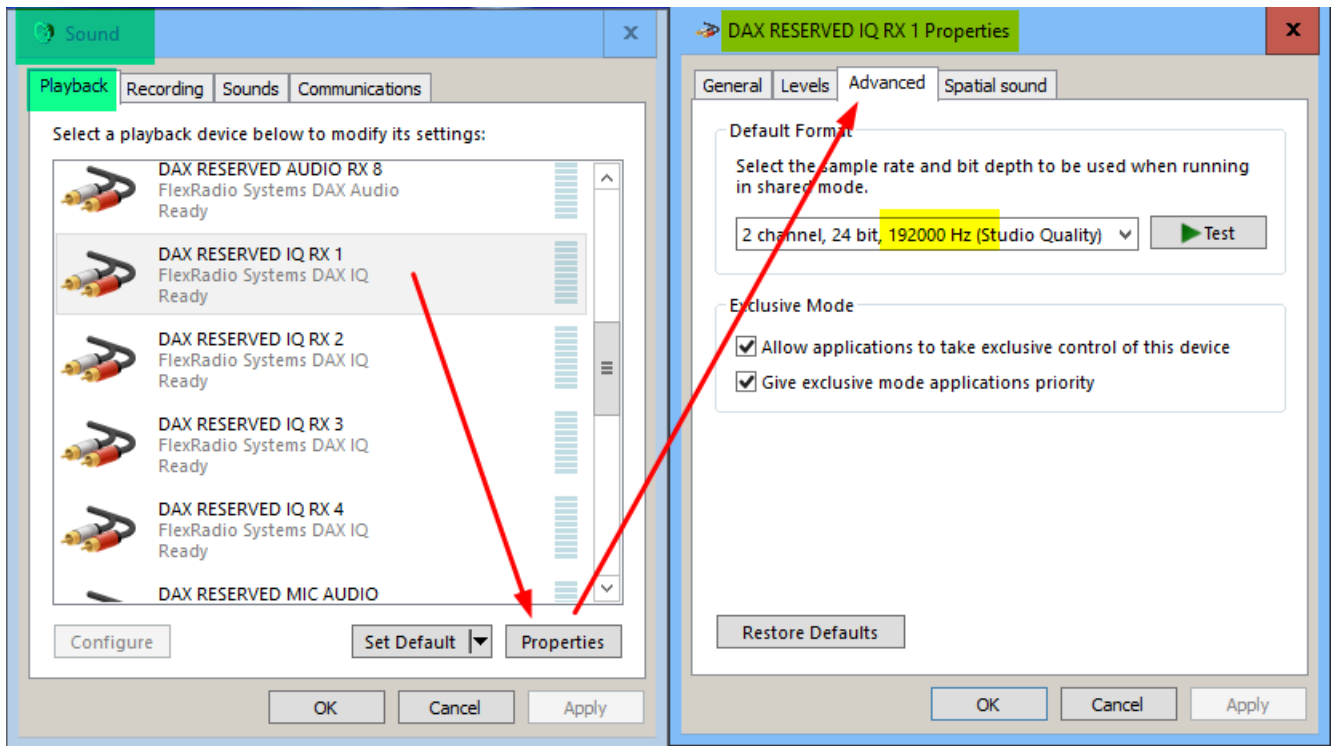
Sound

Playback | Recording | Sounds | Communications

Select a playback device below to modify its settings:

DAX RESERVED AUDIO RX 8
FlexRadio Systems DAX Audio
Ready

DAX RESERVED IQ RX 1
FlexRadio Systems DAX IQ
Ready

DAX RESERVED IQ RX 2
FlexRadio Systems DAX IQ
Ready

DAX RESERVED IQ RX 3
FlexRadio Systems DAX IQ
Ready

DAX RESERVED IQ RX 4
FlexRadio Systems DAX IQ
Ready

DAX RESERVED MIC AUDIO

Configure | Set Default | Properties

OK | Cancel | Apply

DAX RESERVED IQ RX 1 Properties

General | Levels | Advanced | Spatial sound

Default Format

Select the sample rate and bit depth to be used when running in shared mode.

2 channel, 24 bit, 192000 Hz (Studio Quality)

Test

Exclusive Mode

Allow applications to take exclusive control of this device

Give exclusive mode applications priority

Restore Defaults

OK | Cancel | Apply